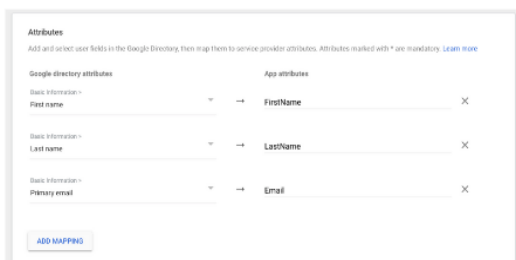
Attributes

Add and select user fields in the Google Directory, then map them to service provider attributes. Attributes marked with * are mandatory. Learn more

Google directory attributes

App attributes

Basic Information >
First name

→ FirstName ×

Basic Information >
Last name

→ LastName ×

Basic Information >
Primary email

→ Email ×

ADD MAPPING